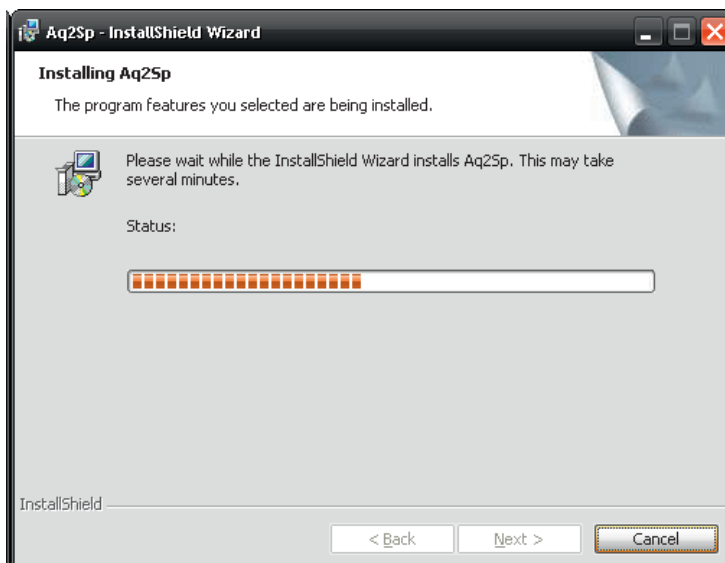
Aq2Sp - InstallShield Wizard

Installing Aq2Sp

The program features you selected are being installed.

Please wait while the InstallShield Wizard installs Aq2Sp. This may take several minutes.

Status:

InstallShield

< Back

Next >

Cancel